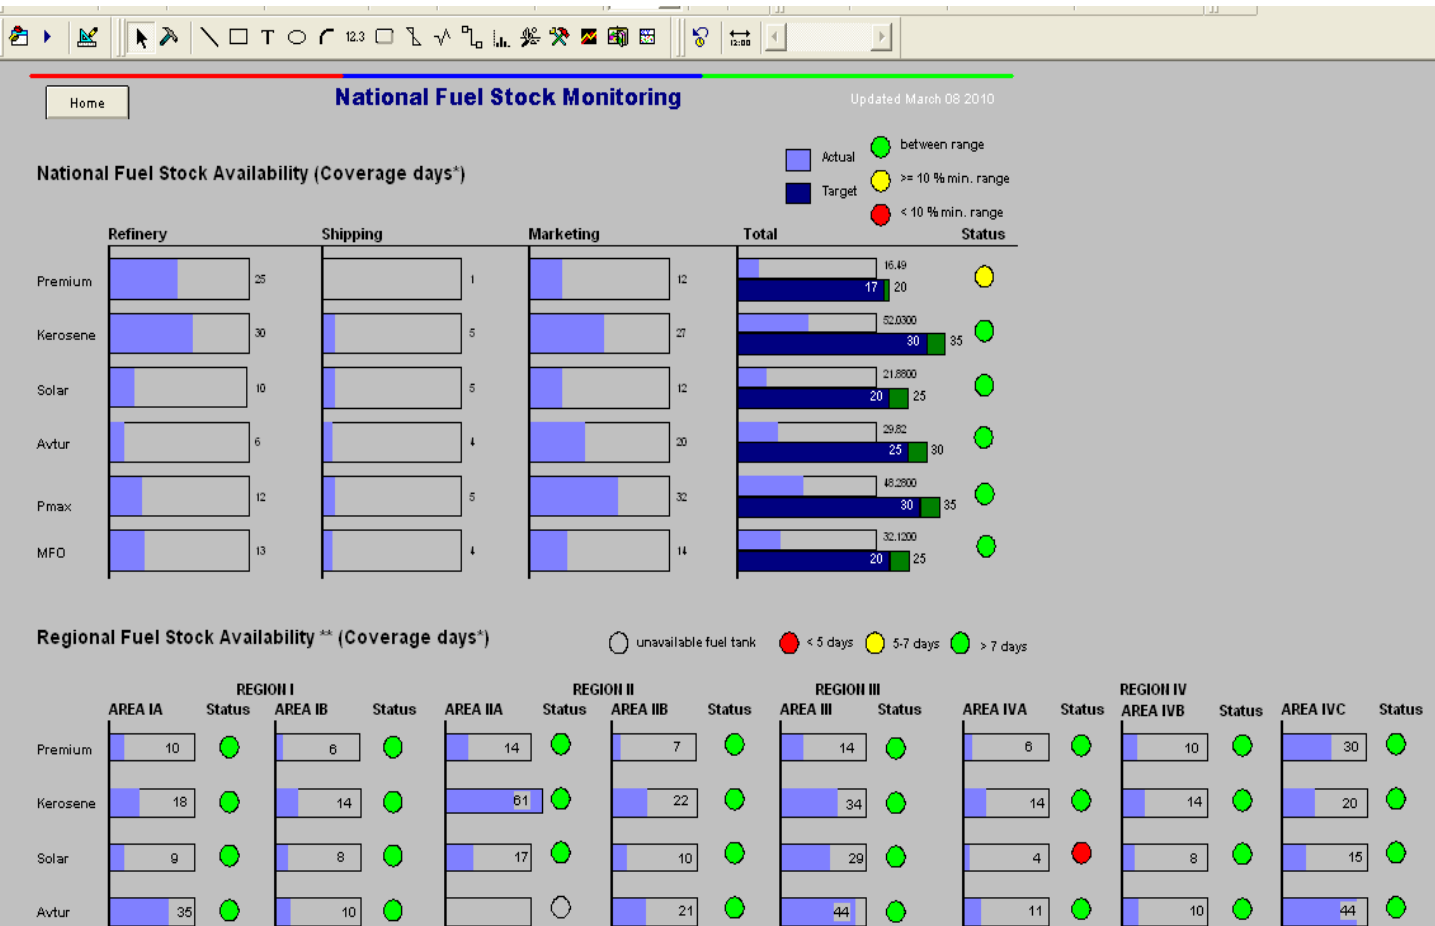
12.3

12:00

Home

National Fuel Stock Monitoring

Updated March 08 2010

National Fuel Stock Availability (Coverage days*)

Actual
Target

between range
>= 10 % min. range
< 10 % min. range

| | Refinery | Shipping | Marketing | Total | Status |
|---|---|---|---|---|---|
| Premium | 25 | 1 | 12 | 16.49 / 17 / 20 | |
| Kerosene | 30 | 5 | 27 | 52.0300 / 30 / 35 | |
| Solar | 10 | 5 | 12 | 21.8800 / 20 / 25 | |
| Avtur | 6 | 4 | 20 | 29.82 / 25 / 30 | |
| Pmax | 12 | 5 | 32 | 48.2800 / 30 / 35 | |
| MFO | 13 | 4 | 14 | 32.1200 / 20 / 25 | |

Regional Fuel Stock Availability ** (Coverage days*)

unavailable fuel tank
< 5 days
5-7 days
> 7 days

REGION I
REGION II
REGION III
REGION IV

| | AREA IA | Status | AREA IB | Status | AREA IIA | Status | AREA IIB | Status | AREA III | Status | AREA IVA | Status | AREA IVB | Status | AREA IVC | Status |
|---|---|---|---|---|---|---|---|---|---|---|---|---|---|---|---|---|
| Premium | 10 | | 6 | | 14 | | 7 | | 14 | | 6 | | 10 | | 30 | |
| Kerosene | 18 | | 14 | | 61 | | 22 | | 34 | | 14 | | 14 | | 20 | |
| Solar | 9 | | 8 | | 17 | | 10 | | 29 | | 4 | | 8 | | 15 | |
| Avtur | 35 | | 10 | | | | 21 | | 44 | | 11 | | 10 | | 44 | |